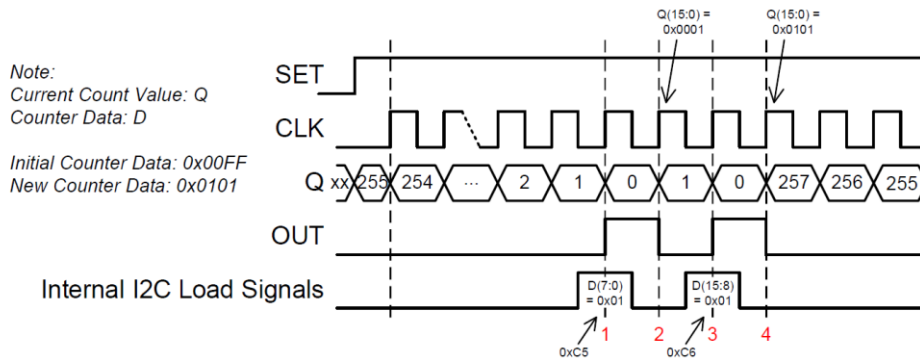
Note:
Current Count Value: Q
Counter Data: D

Initial Counter Data: 0x00FF
New Counter Data: 0x0101

Q(15:0) = 0x0001

Q(15:0) = 0x0101

SET

CLK

Q xx 255 254 ... 2 1 0 1 0 257 256 255

OUT

Internal I2C Load Signals

D(7:0) = 0x01

D(15:8) = 0x01

0xC5

1

2

0xC6

3

4